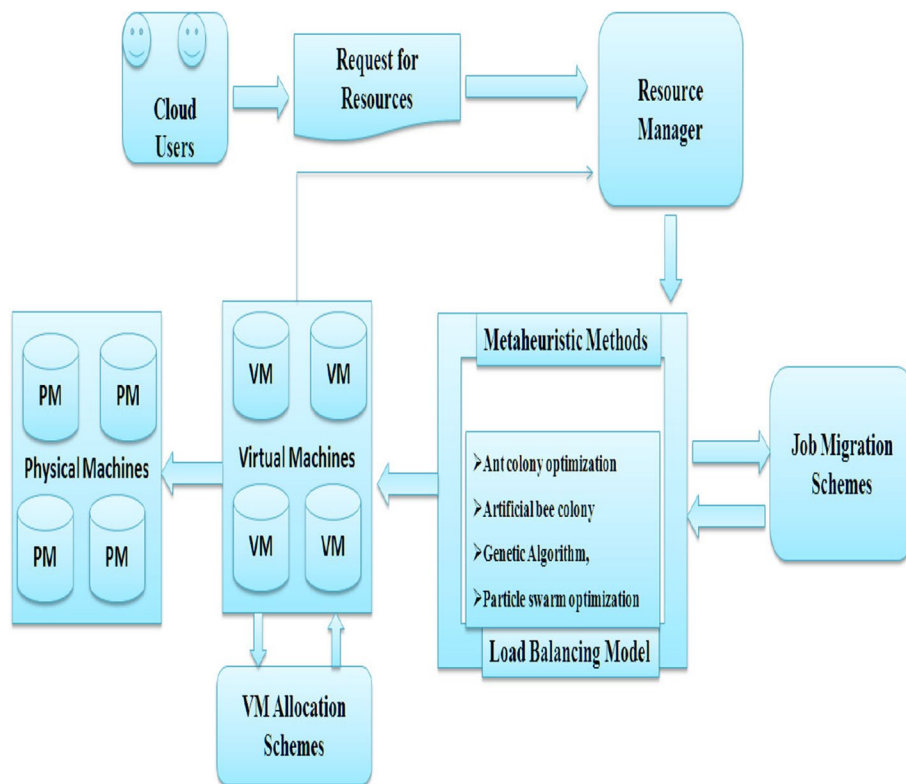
Cloud Users

Request for Resources

Resource Manager

PM

PM

Physical Machines

PM

PM

VM

VM

Virtual Machines

VM

VM

Metaheuristic Methods

➢Ant colony optimization

➢Artificial bee colony

➢Genetic Algorithm,

➢Particle swarm optimization

Load Balancing Model

Job Migration Schemes

VM Allocation Schemes